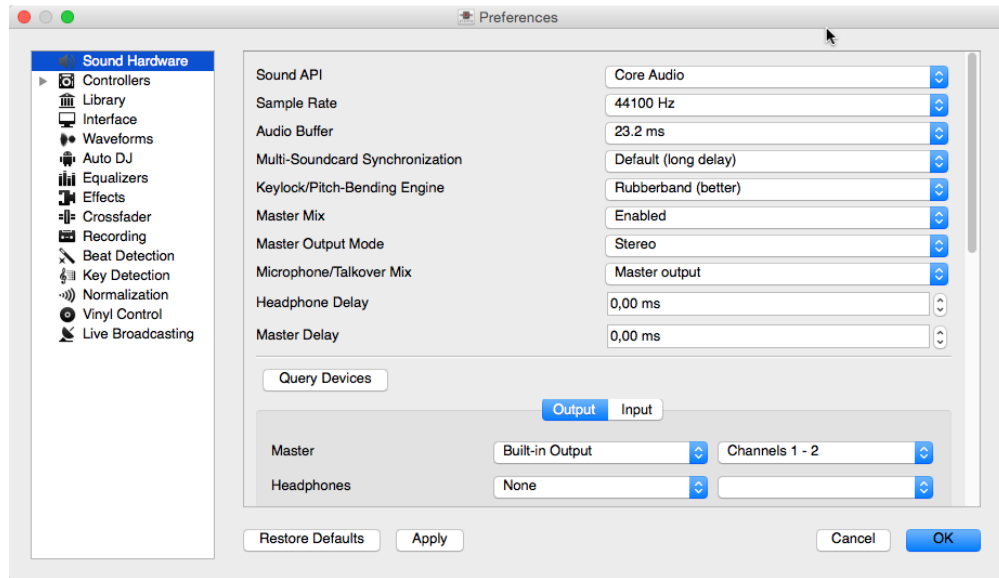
Preferences

Sound Hardware
Controllers
Library
Interface
Waveforms
Auto DJ
Equalizers
Effects
Crossfader
Recording
Beat Detection
Key Detection
Normalization
Vinyl Control
Live Broadcasting

| | |
|---|---|
| Sound API | Core Audio |
| Sample Rate | 44100 Hz |
| Audio Buffer | 23.2 ms |
| Multi-Soundcard Synchronization | Default (long delay) |
| Keylock/Pitch-Bending Engine | Rubberband (better) |
| Master Mix | Enabled |
| Master Output Mode | Stereo |
| Microphone/Talkover Mix | Master output |
| Headphone Delay | 0,00 ms |
| Master Delay | 0,00 ms |

Query Devices

Output Input

| | | |
|---|---|---|
| Master | Built-in Output | Channels 1 - 2 |
| Headphones | None | |

Restore Defaults Apply Cancel OK